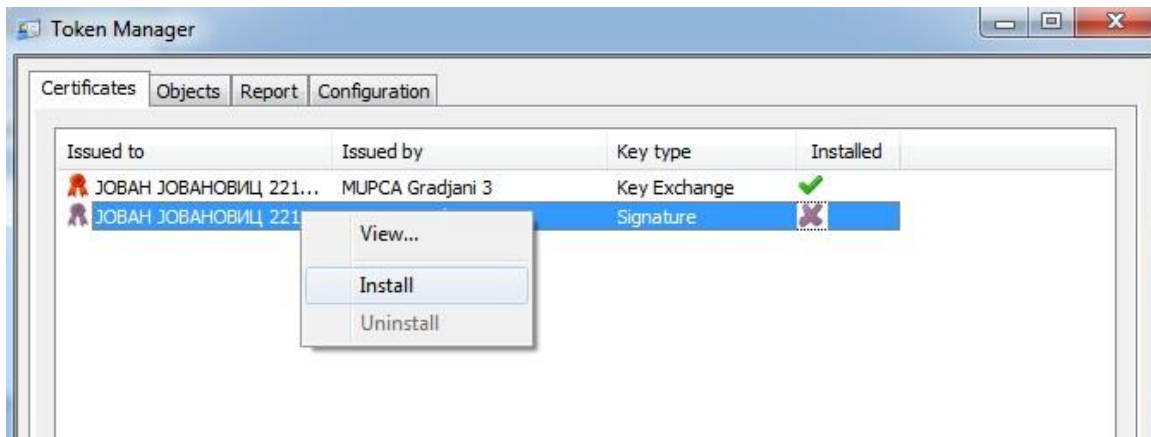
Token Manager

Certificates | Objects | Report | Configuration

| Issued to | Issued by | Key type | Installed |
|---|---|---|---|
| ЈОВАН ЈОВАНОВИЦ 221... | MUPCA Gradjani 3 | Key Exchange | ✔ |
| ЈОВАН ЈОВАНОВИЦ 221 | | Signature | ✘ |

View...
Install
Uninstall